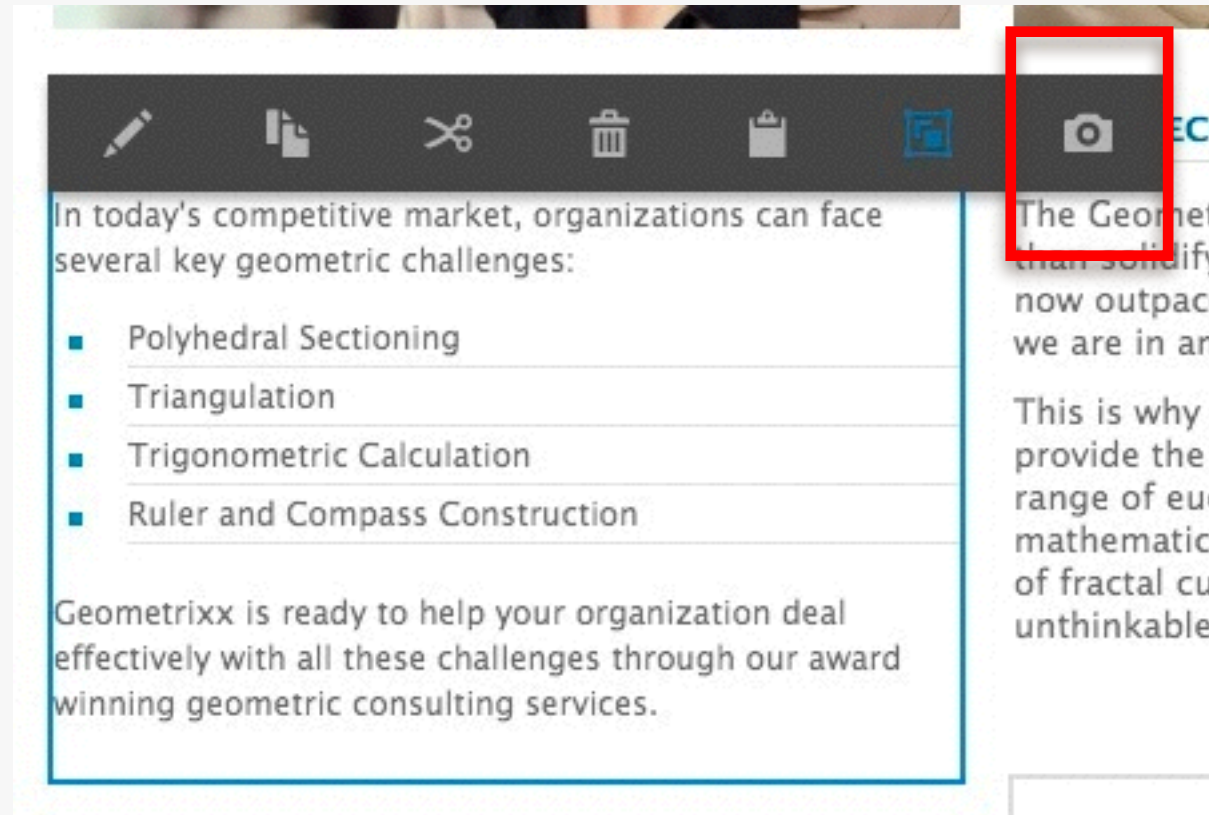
In today's competitive market, organizations can face several key geometric challenges:

- Polyhedral Sectioning
- Triangulation
- Trigonometric Calculation
- Ruler and Compass Construction

Geometrixx is ready to help your organization deal effectively with all these challenges through our award winning geometric consulting services.

EC

The Geome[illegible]
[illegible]
now outpac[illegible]
we are in a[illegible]

This is why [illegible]
provide the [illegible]
range of eu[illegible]
mathematic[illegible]
of fractal cu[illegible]
unthinkable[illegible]